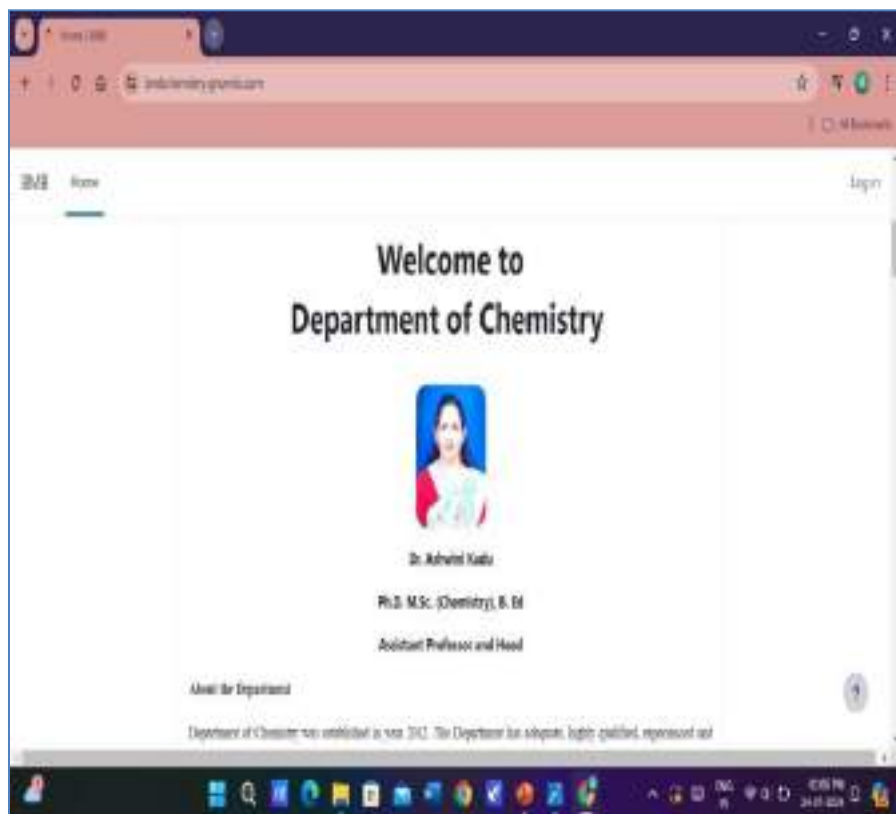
Home | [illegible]

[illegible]

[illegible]

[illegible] Home

Log in

Welcome to
Department of Chemistry

Dr. Ashwini Kadu

Ph.D. M.Sc. (Chemistry), B. Ed

Assistant Professor and Head

About the Department

Department of Chemistry was established in year 2012. The Department has adequate, highly qualified, experienced and

ENG IN

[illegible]